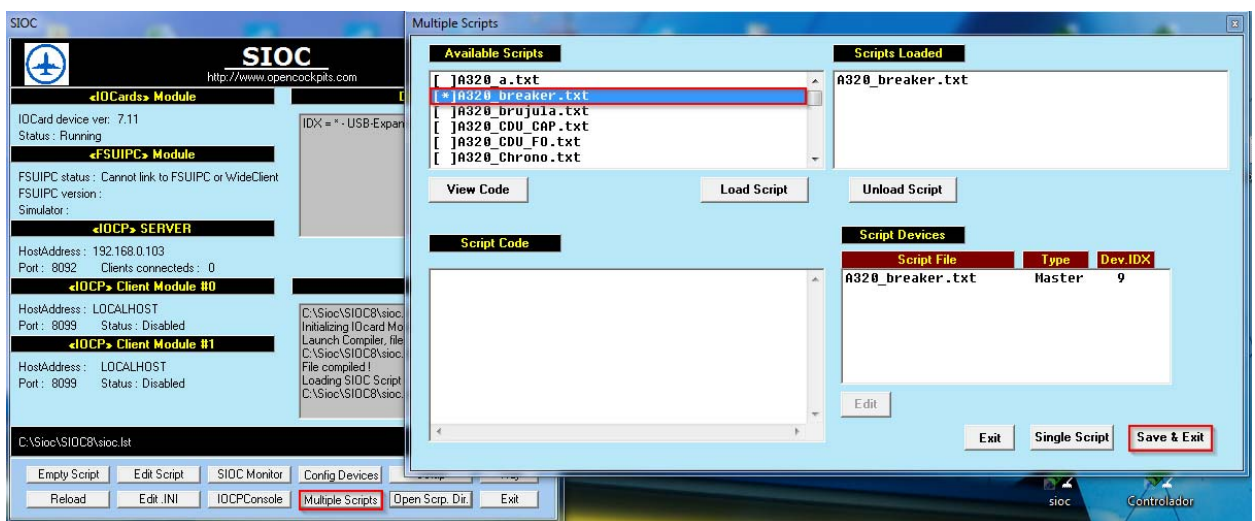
SIOC

SIOC
http://www.opencockpits.com

«IOCards» Module
IOCard device ver: 7.11
Status : Running

«FSUIPC» Module
FSUIPC status : Cannot link to FSUIPC or WideClient
FSUIPC version :
Simulator :

«IOCP» SERVER
HostAddress : 192.168.0.103
Port : 8092 Clients connecteds : 0

«IOCP» Client Module #0
HostAddress : LOCALHOST
Port : 8099 Status : Disabled

«IOCP» Client Module #1
HostAddress : LOCALHOST
Port : 8099 Status : Disabled

IDX = * - USB-Expan

C:\Sioc\SIOC8\sioc.
Initializing IOcard Mo
Launch Compiler, file
C:\Sioc\SIOC8\sioc.
File compiled !
Loading SIOC Script
C:\Sioc\SIOC8\sioc.

C:\Sioc\SIOC8\sioc.lst

Empty Script | Edit Script | SIOC Monitor | Config Devices
Reload | Edit .INI | IOCPConsole | Multiple Scripts | Open Scrp. Dir. | Exit

Multiple Scripts

Available Scripts
[ ]A320_a.txt
[*]A320_breaker.txt
[ ]A320_brujula.txt
[ ]A320_CDU_CAP.txt
[ ]A320_CDU_FO.txt
[ ]A320_Chrono.txt

Scripts Loaded
A320_breaker.txt

View Code
Load Script
Unload Script

Script Code

Script Devices
| Script File | Type | Dev.IDX |
|---|---|---|
| A320_breaker.txt | Master | 9 |

Edit
Exit
Single Script
Save & Exit

sioc
Controlador